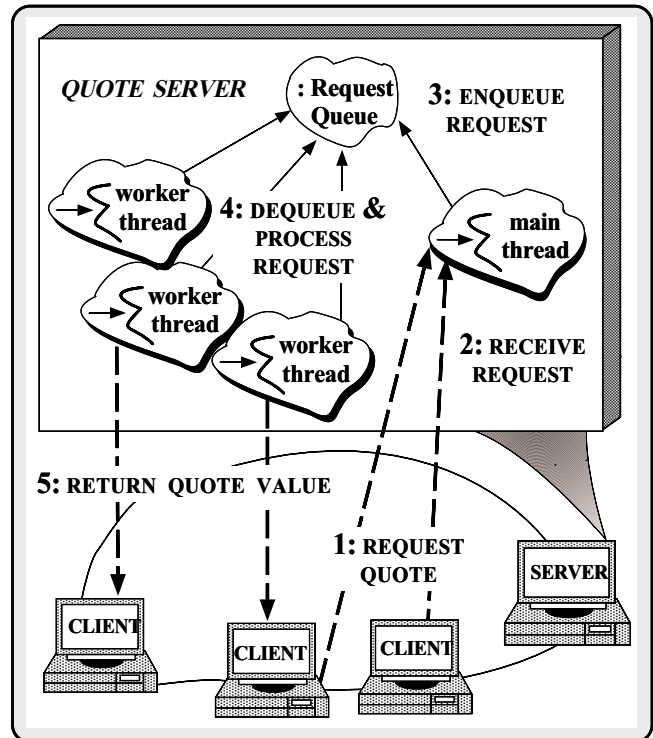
QUOTE SERVER

: Request Queue

3: ENQUEUE REQUEST

worker thread

4: DEQUEUE & PROCESS REQUEST

main thread

worker thread

worker thread

2: RECEIVE REQUEST

5: RETURN QUOTE VALUE

1: REQUEST QUOTE

SERVER

CLIENT

CLIENT

CLIENT